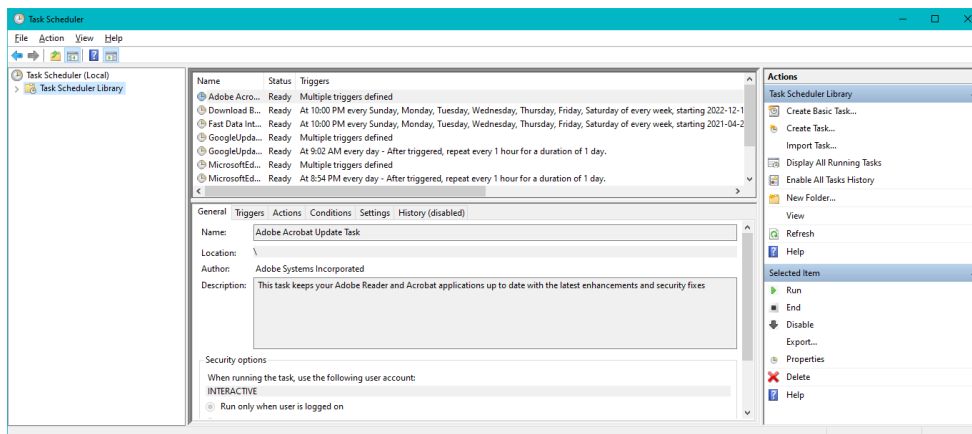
Task Scheduler

File Action View Help

Task Scheduler (Local)
Task Scheduler Library

| Name | Status | Triggers |
|---|---|---|
| Adobe Acro... | Ready | Multiple triggers defined |
| Download B... | Ready | At 10:00 PM every Sunday, Monday, Tuesday, Wednesday, Thursday, Friday, Saturday of every week, starting 2022-12-1 |
| Fast Data Int... | Ready | At 10:00 PM every Sunday, Monday, Tuesday, Wednesday, Thursday, Friday, Saturday of every week, starting 2021-04-2 |
| GoogleUpda... | Ready | Multiple triggers defined |
| GoogleUpda... | Ready | At 9:02 AM every day - After triggered, repeat every 1 hour for a duration of 1 day. |
| MicrosoftEd... | Ready | Multiple triggers defined |
| MicrosoftEd... | Ready | At 8:54 PM every day - After triggered, repeat every 1 hour for a duration of 1 day. |

General Triggers Actions Conditions Settings History (disabled)

Name: Adobe Acrobat Update Task
Location: \
Author: Adobe Systems Incorporated
Description: This task keeps your Adobe Reader and Acrobat applications up to date with the latest enhancements and security fixes

Security options
When running the task, use the following user account:
INTERACTIVE
Run only when user is logged on

Actions
Task Scheduler Library
Create Basic Task...
Create Task...
Import Task...
Display All Running Tasks
Enable All Tasks History
New Folder...
View
Refresh
Help
Selected Item
Run
End
Disable
Export...
Properties
Delete
Help